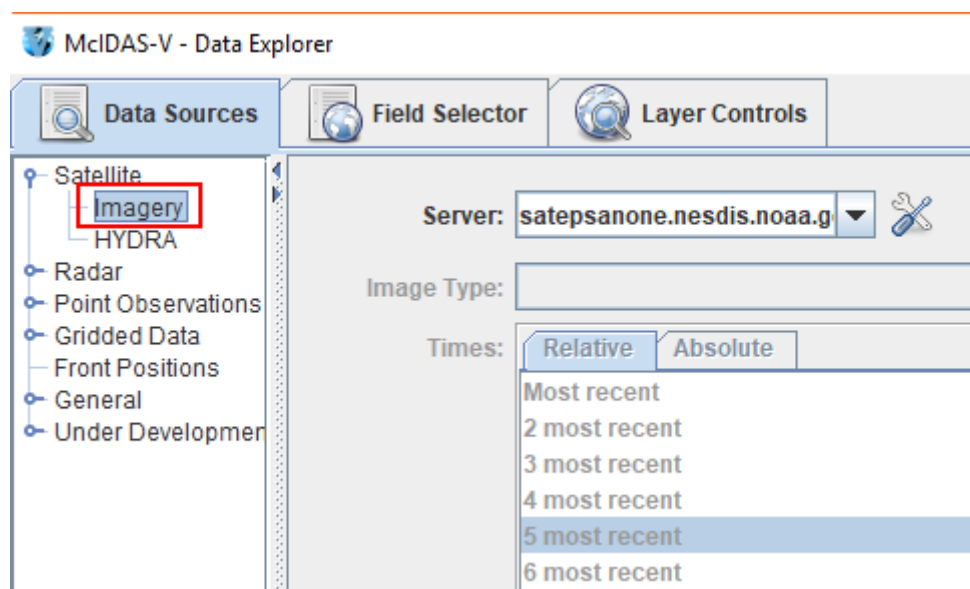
McIDAS-V - Data Explorer

Data Sources
Field Selector
Layer Controls

Satellite
Imagery
HYDRA
Radar
Point Observations
Gridded Data
Front Positions
General
Under Developmen

Server: satepsanone.nesdis.noaa.g

Image Type:

Times:
Relative
Absolute

Most recent
2 most recent
3 most recent
4 most recent
5 most recent
6 most recent